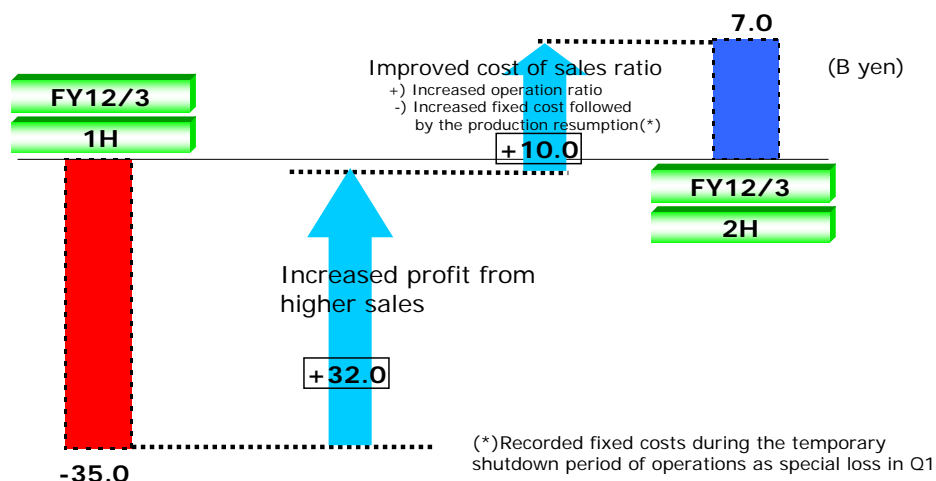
7.0

(B yen)

Improved cost of sales ratio
+) Increased operation ratio
-) Increased fixed cost followed by the production resumption(*)

FY12/3

1H

+10.0

FY12/3

2H

Increased profit from higher sales

+32.0

-35.0

(*)Recorded fixed costs during the temporary shutdown period of operations as special loss in Q1